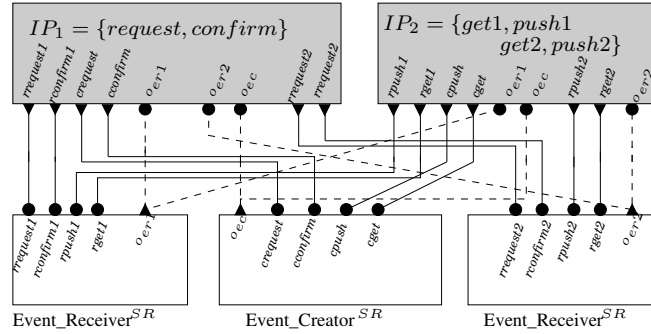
$IP_1 = \{request, confirm\}$

$IP_2 = \{get1, push1$
$get2, push2\}$

rrequest1
rconfirm1
crequest
cconfirm
$o_{er1}$
$o_{er2}$
$o_{ec}$
rrequest2
rrequest2

rpush1
rget1
cpush
cget
$o_{er1}$
$o_{ec}$
rpush2
rget2
$o_{er2}$

rrequest1
rconfirm1
rpush1
rget1
$o_{er1}$

$o_{ec}$
crequest
cconfirm
cpush
cget

rrequest2
rconfirm2
rpush2
rget2
$o_{er2}$

Event_Receiver$^{SR}$
Event_Creator$^{SR}$
Event_Receiver$^{SR}$